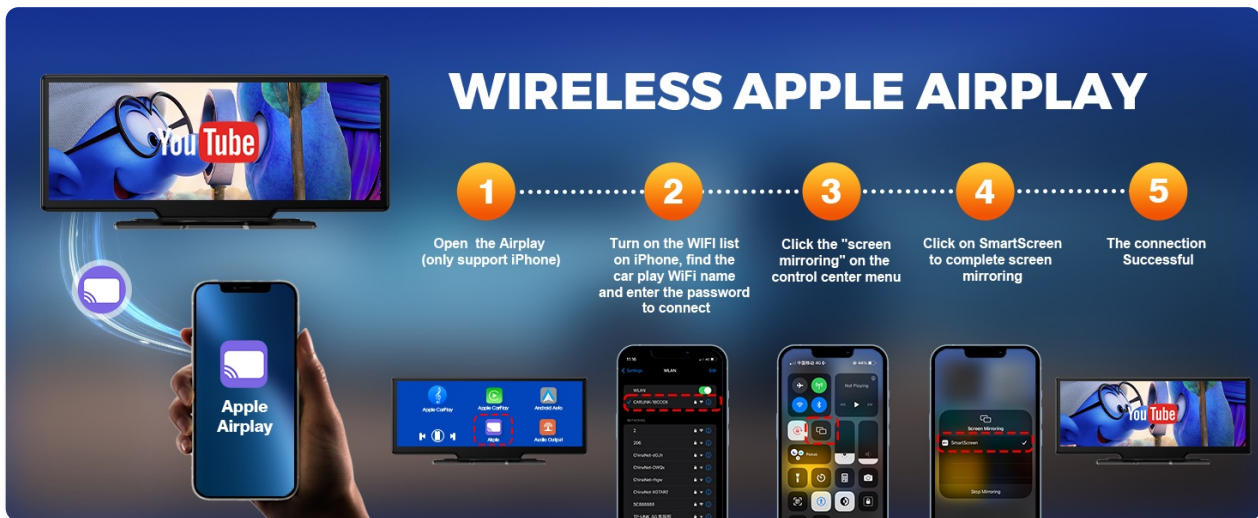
WIRELESS APPLE AIRPLAY

YouTube

Apple Airplay

1
Open the Airplay (only support iPhone)

2
Turn on the WIFI list on iPhone, find the car play WiFi name and enter the password to connect

3
Click the "screen mirroring" on the control center menu

4
Click on SmartScreen to complete screen mirroring

5
The connection Successful

Apple CarPlay
Apple CarPlay
Android Auto
Airplay
Audio Output

Settings
WLAN
Edit
WLAN
NETWORKS

Not Playing

Screen Mirroring
SmartScreen
Stop Mirroring

YouTube